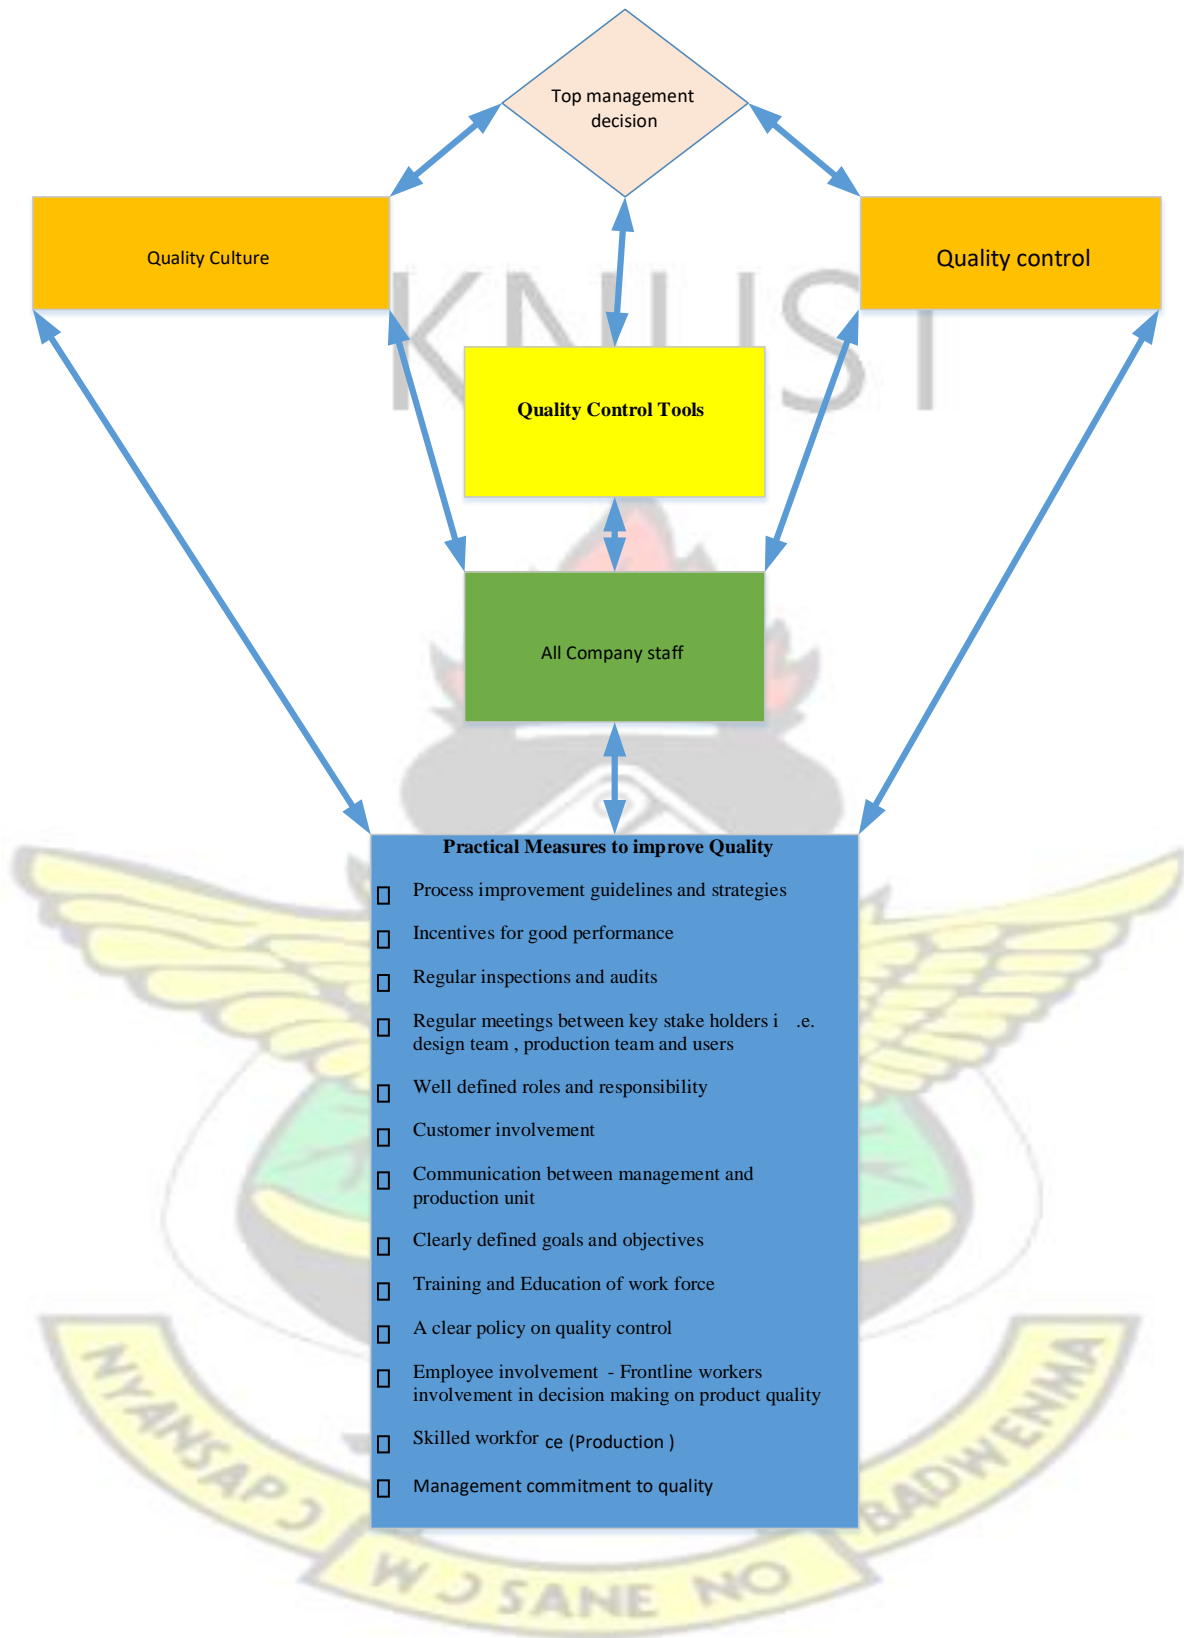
Top management decision

Quality Culture

Quality control

KNUST

Quality Control Tools

All Company staff

Practical Measures to improve Quality

Process improvement guidelines and strategies

Incentives for good performance

Regular inspections and audits

Regular meetings between key stake holders i .e. design team , production team and users

Well defined roles and responsibility

Customer involvement

Communication between management and production unit

Clearly defined goals and objectives

Training and Education of work force

A clear policy on quality control

Employee involvement - Frontline workers involvement in decision making on product quality

Skilled workforce (Production )

Management commitment to quality

NYANSAPO

W J SANE NO

BADWENMA